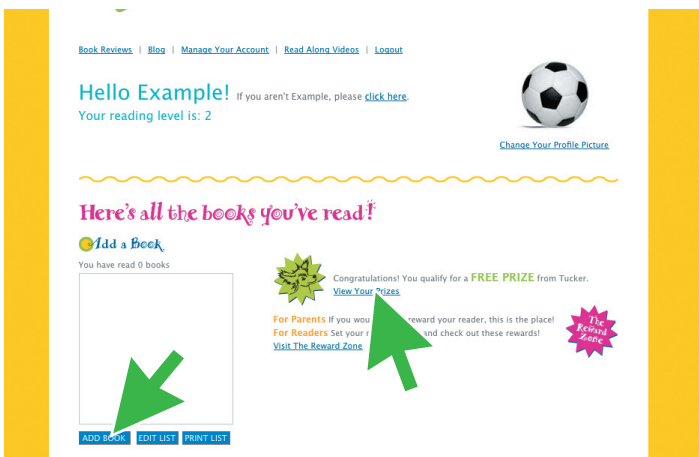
Book Reviews | Blog | Manage Your Account | Read Along Videos | Logout

Hello Example! If you aren't Example, please click here.
Your reading level is: 2

Change Your Profile Picture

Here's all the books you've read!

Add a Book

You have read 0 books

Congratulations! You qualify for a FREE PRIZE from Tucker.
View Your Prizes

For Parents If you wou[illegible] reward your reader, this is the place!
For Readers Set your r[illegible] and check out these rewards!
Visit The Reward Zone

The Reward Zone

ADD BOOK EDIT LIST PRINT LIST